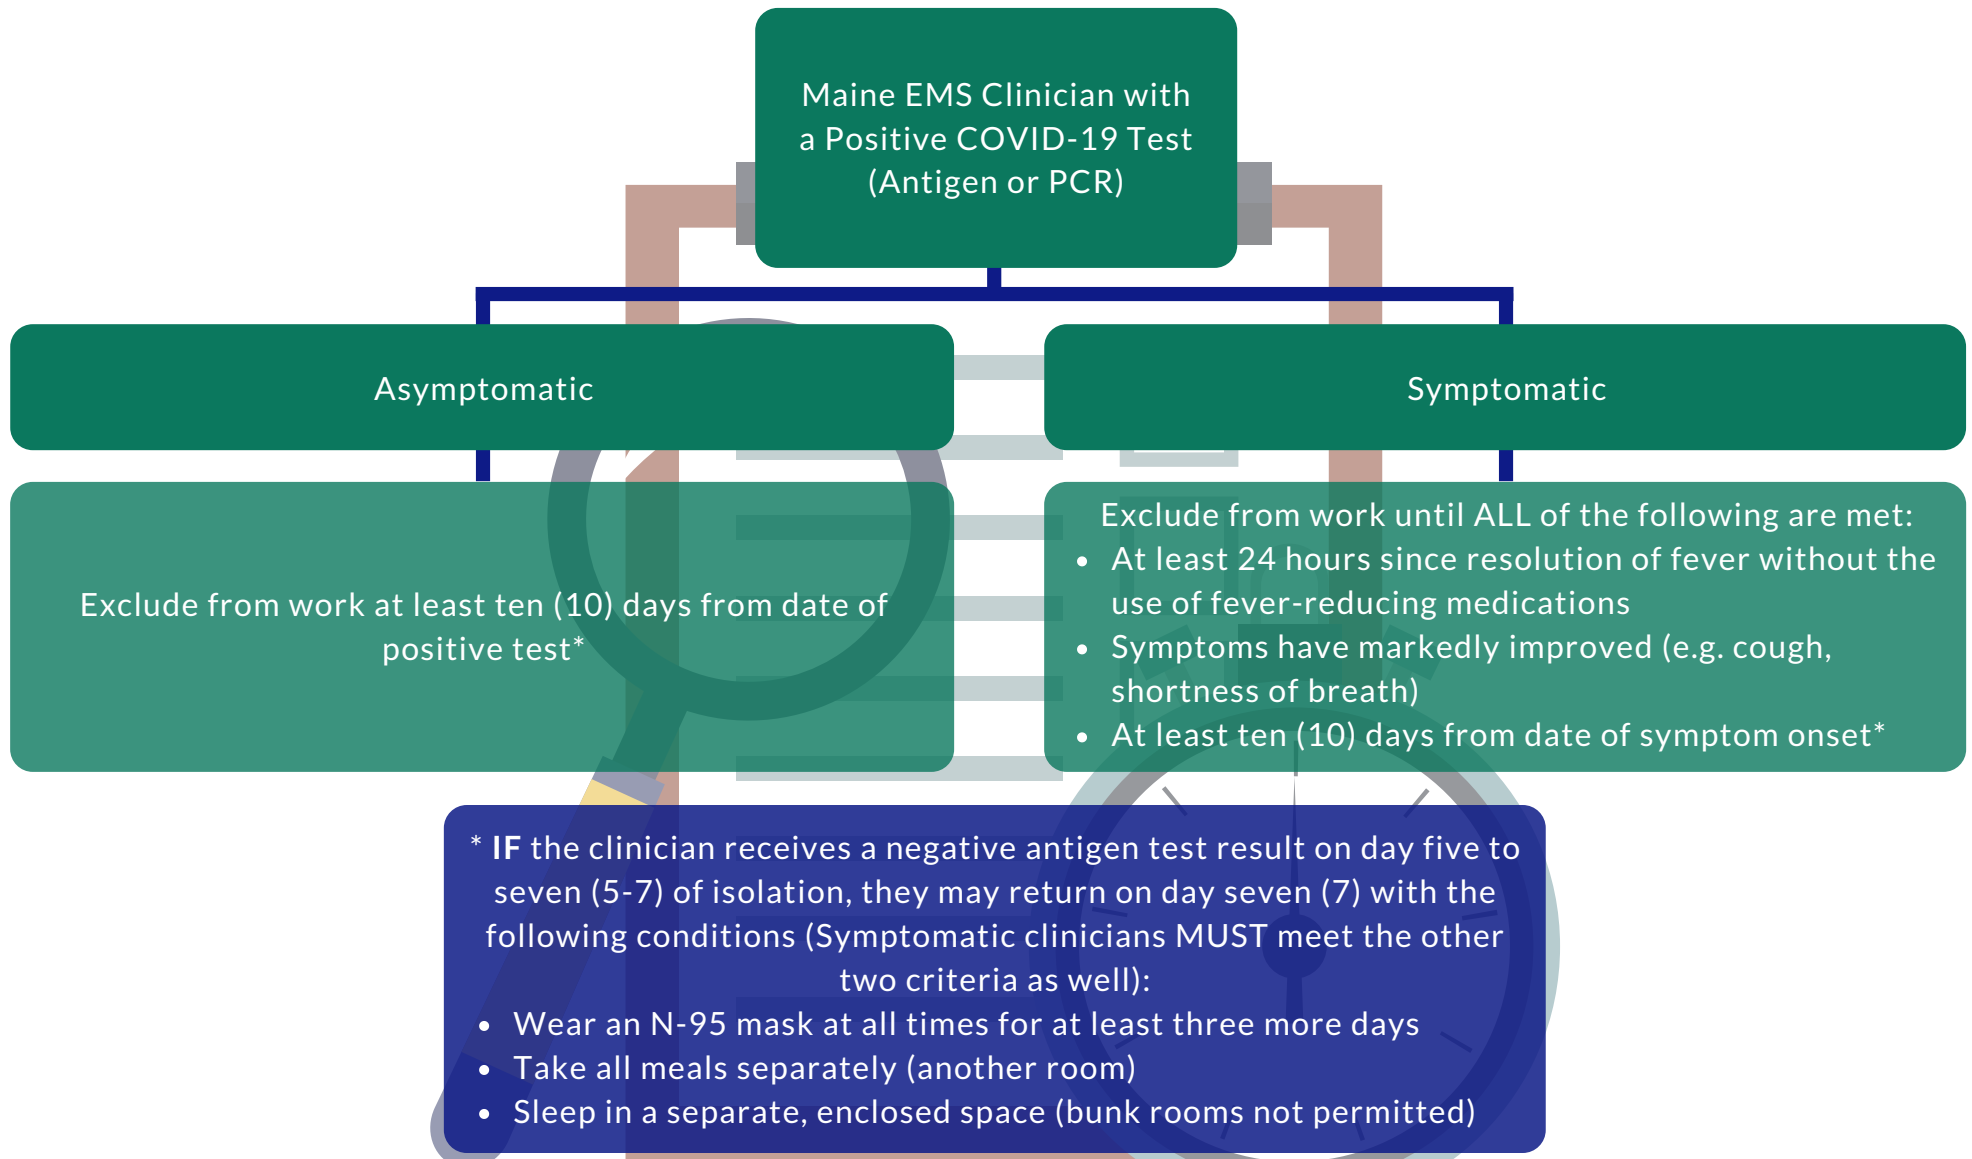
Maine EMS Clinician with a Positive COVID-19 Test (Antigen or PCR)

Asymptomatic

Symptomatic

Exclude from work at least ten (10) days from date of positive test*

Exclude from work until ALL of the following are met:
- At least 24 hours since resolution of fever without the use of fever-reducing medications
- Symptoms have markedly improved (e.g. cough, shortness of breath)
- At least ten (10) days from date of symptom onset*

* **IF** the clinician receives a negative antigen test result on day five to seven (5-7) of isolation, they may return on day seven (7) with the following conditions (Symptomatic clinicians MUST meet the other two criteria as well):
- Wear an N-95 mask at all times for at least three more days
- Take all meals separately (another room)
- Sleep in a separate, enclosed space (bunk rooms not permitted)